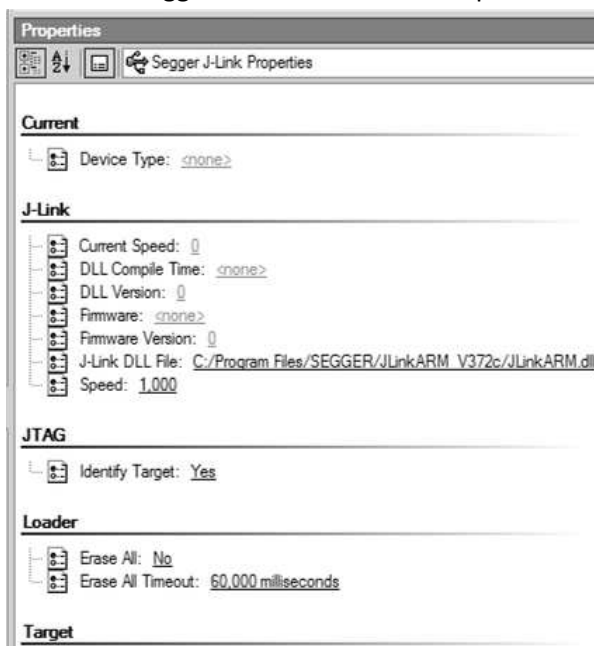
Properties

Segger J-Link Properties

Current

Device Type: <none>

J-Link

Current Speed: 0
DLL Compile Time: <none>
DLL Version: 0
Firmware: <none>
Firmware Version: 0
J-Link DLL File: C:/Program Files/SEGGER/JLinkARM_V372c/JLinkARM.dll
Speed: 1,000

JTAG

Identify Target: Yes

Loader

Erase All: No
Erase All Timeout: 60,000 milliseconds

Target